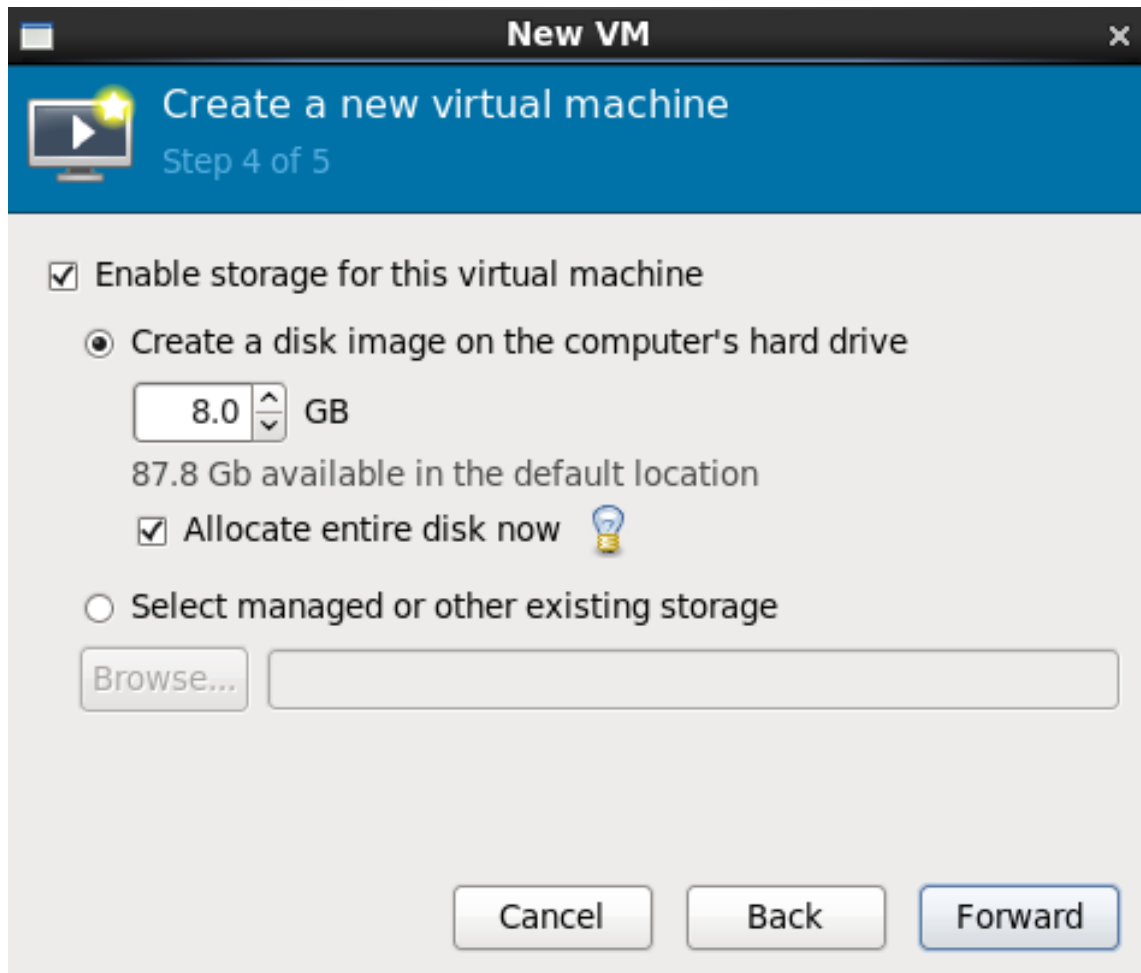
New VM

Create a new virtual machine
Step 4 of 5

Enable storage for this virtual machine

Create a disk image on the computer's hard drive

8.0 GB

87.8 Gb available in the default location

Allocate entire disk now

Select managed or other existing storage

Browse...

Cancel Back Forward